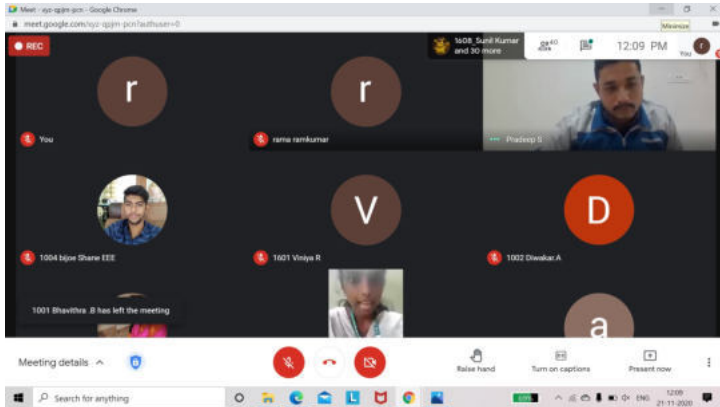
Meet - xyz-qpjm-pcn - Google Chrome

meet.google.com/xyz-qpjm-pcn?authuser=0

Minimize

REC

1608_Sunil Kumar and 30 more

40

12:09 PM

You

r

You

r

rama ramkumar

Pradeep S

1004 bijoe Shane EEE

V

1601 Viniya R

D

1002 Diwakar.A

1001 Bhavithra .B has left the meeting

a

Meeting details

Raise hand

Turn on captions

Present now

Search for anything

ENG

12:09
21-11-2020